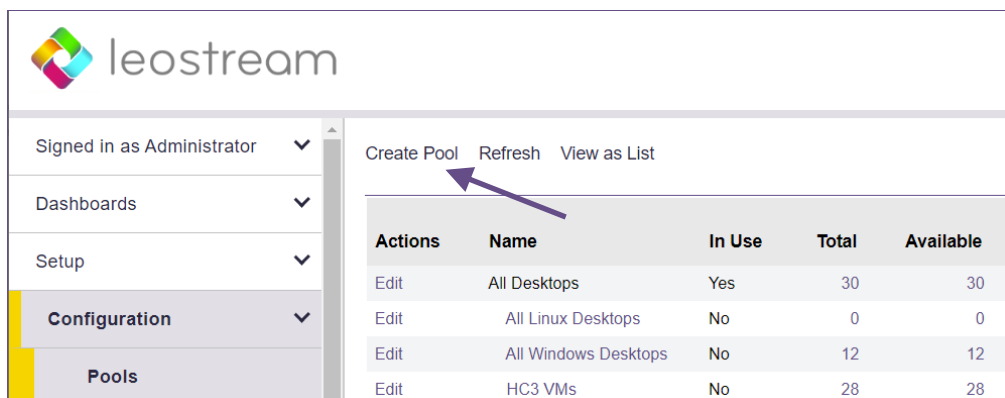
leostream

Signed in as Administrator
Dashboards
Setup
Configuration
Pools

Create Pool Refresh View as List

| Actions | Name | In Use | Total | Available |
|---|---|---|---|---|
| Edit | All Desktops | Yes | 30 | 30 |
| Edit | All Linux Desktops | No | 0 | 0 |
| Edit | All Windows Desktops | No | 12 | 12 |
| Edit | HC3 VMs | No | 28 | 28 |